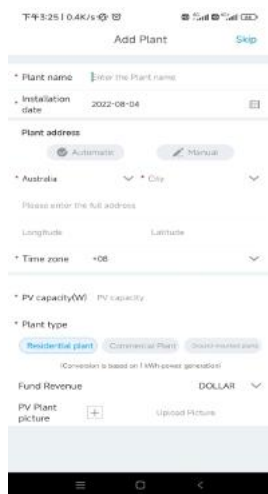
下午3:25 | 0.4K/s

Add Plant
Skip

* Plant name
Enter the Plant name

* Installation date
2022-08-04

Plant address

Automatic
Manual

* Australia
* City

Please enter the full address

Longitude
Latitude

* Time zone
+08

* PV capacity(W)
PV capacity

* Plant type

Residential plant
Commercial Plant
Ground-mounted plant

(Conversion is based on 1 kWh power generation)

Fund Revenue
DOLLAR

PV Plant picture
Upload Picture